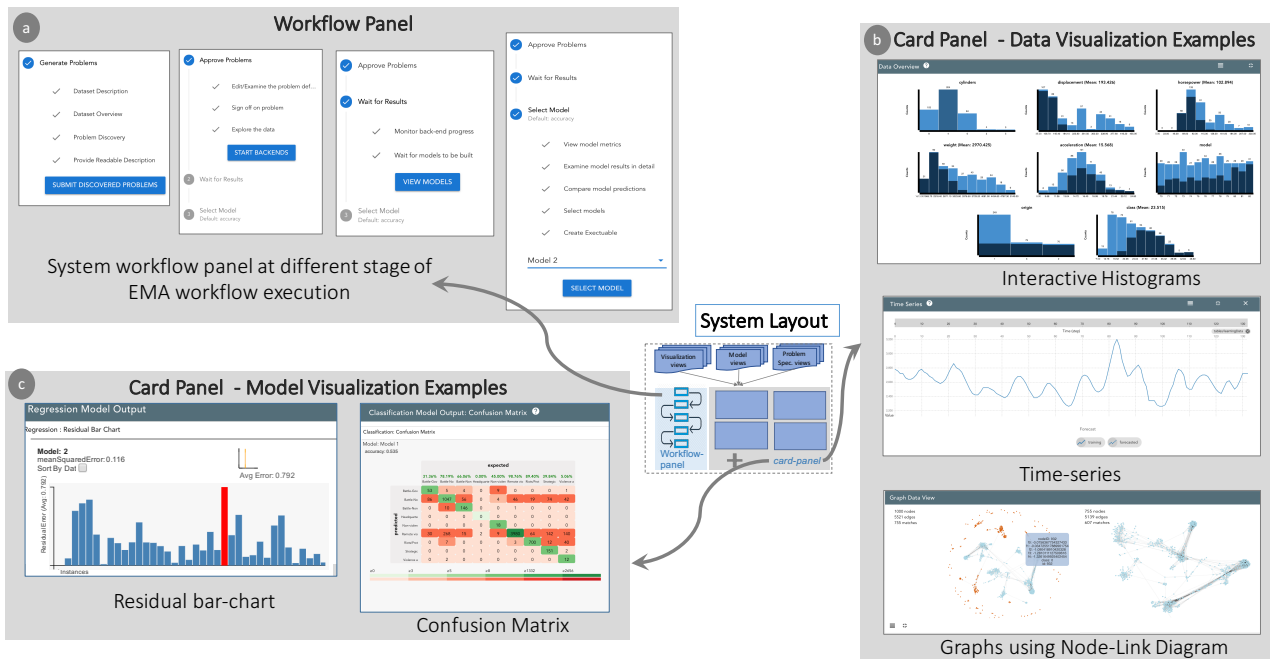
a

Workflow Panel

Generate Problems

Dataset Description

Dataset Overview

Problem Discovery

Provide Readable Description

SUBMIT DISCOVERED PROBLEMS

Approve Problems

Edit/Examine the problem def...

Sign off on problem

Explore the data

START BACKENDS

2 Wait for Results

3 Select Model
Default: accuracy

Approve Problems

Wait for Results

Monitor back-end progress

Wait for models to be built

VIEW MODELS

3 Select Model
Default: accuracy

Approve Problems

Wait for Results

Select Model
Default: accuracy

View model metrics

Examine model results in detail

Compare model predictions

Select models

Create Exectuable

Model 2

SELECT MODEL

System workflow panel at different stage of EMA workflow execution

b

Card Panel - Data Visualization Examples

Data Overview

cylinders

displacement (Mean: 192.426)

horsepower (Mean: 102.094)

weight (Mean: 2970.425)

acceleration (Mean: 15.568)

model

origin

class (Mean: 23.515)

Interactive Histograms

Time Series

Time-series

Graph Data View

1000 nodes
5521 edges
155 matches

755 nodes
5139 edges
607 matches

Graphs using Node-Link Diagram

System Layout

Visualization views

Model views

Problem Spec. views

Workflow-panel

card-panel

c

Card Panel - Model Visualization Examples

Regression Model Output

Regression : Residual Bar Chart

Model: 2
meanSquaredError: 0.116
Sort By Dat

Avg Error: 0.792

ResidualError (Avg: 0.792)

Instances

Residual bar-chart

Classification Model Output: Confusion Matrix

Classification: Confusion Matrix

Model: Model 1
accuracy: 0.635

expected

predicted

Confusion Matrix